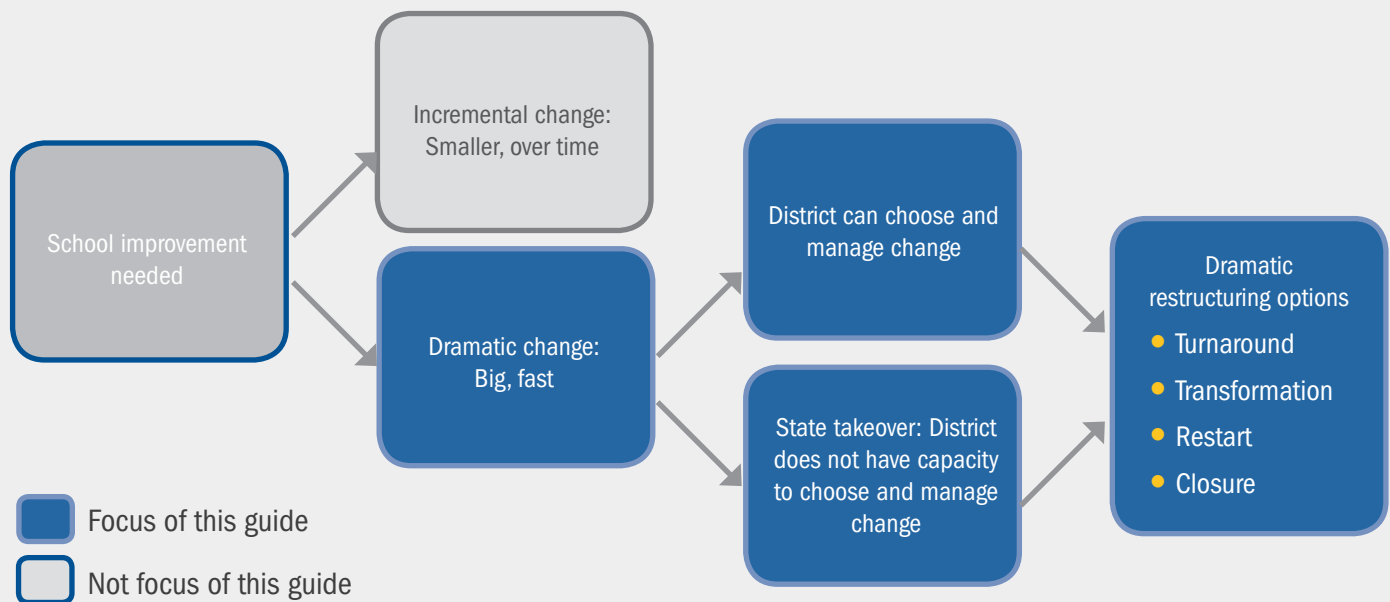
School improvement needed

Incremental change: Smaller, over time

Dramatic change: Big, fast

District can choose and manage change

State takeover: District does not have capacity to choose and manage change

Dramatic restructuring options
- Turnaround
- Transformation
- Restart
- Closure

Focus of this guide

Not focus of this guide